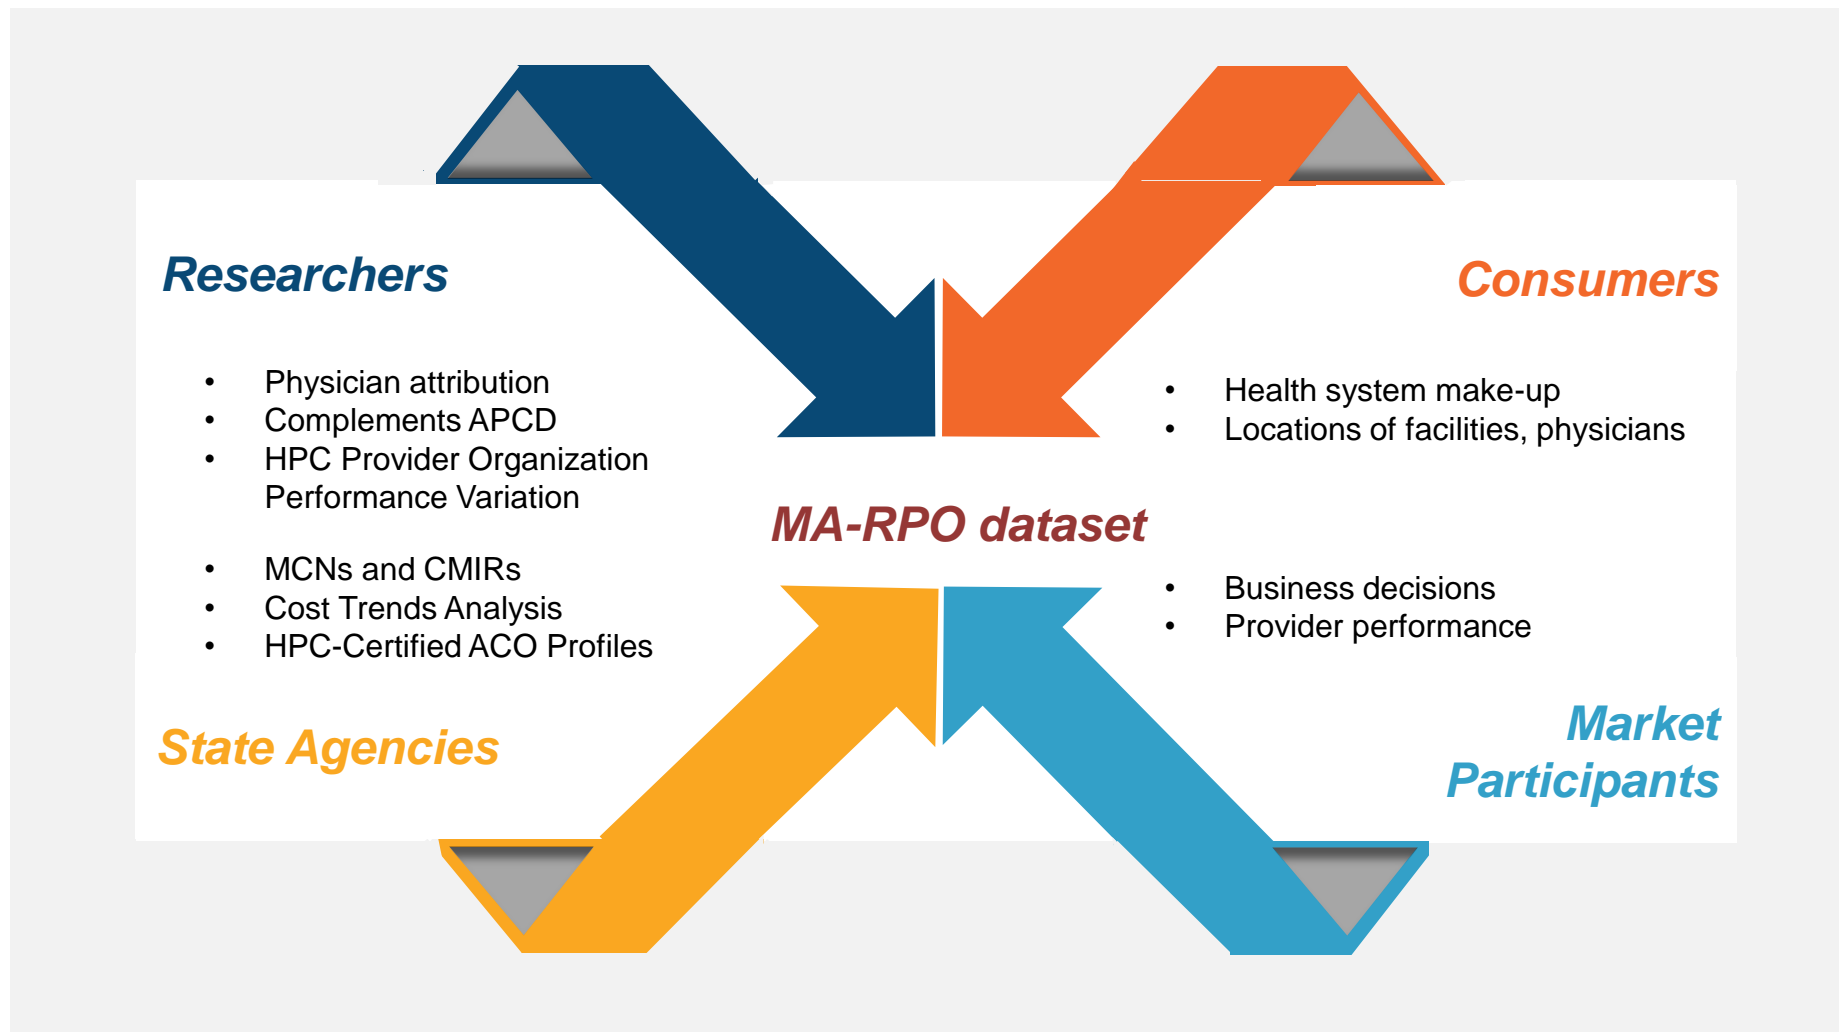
Researchers

Consumers

- Physician attribution
- Complements APCD
- HPC Provider Organization Performance Variation

- Health system make-up
- Locations of facilities, physicians

MA-RPO dataset

- MCNs and CMIRs
- Cost Trends Analysis
- HPC-Certified ACO Profiles

- Business decisions
- Provider performance

State Agencies

Market Participants